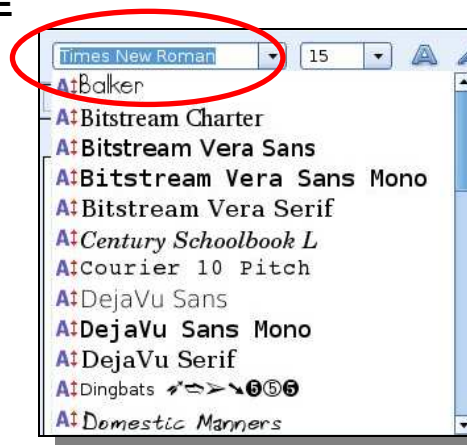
Times New Roman
15
Balker
Bitstream Charter
Bitstream Vera Sans
Bitstream Vera Sans Mono
Bitstream Vera Serif
Century Schoolbook L
Courier 10 Pitch
DejaVu Sans
DejaVu Sans Mono
DejaVu Serif
Dingbats ✐✑➢➘❺⑤❻
Domestic Manners